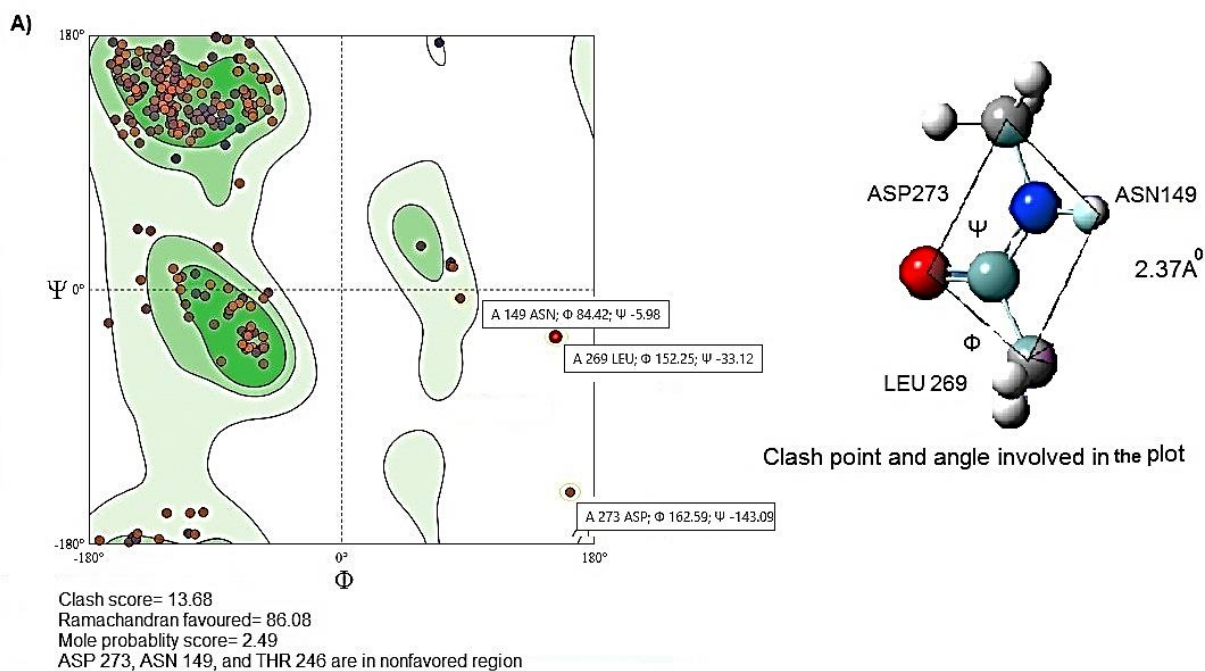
A)

180°

$\Psi$ 0°

-180°

-180°

0°

180°

$\Phi$

A 149 ASN; $\Phi$ 84.42; $\Psi$ -5.98

A 269 LEU; $\Phi$ 152.25; $\Psi$ -33.12

A 273 ASP; $\Phi$ 162.59; $\Psi$ -143.09

Clash score= 13.68
Ramachandran favoured= 86.08
Mole probablity score= 2.49
ASP 273, ASN 149, and THR 246 are in nonfavored region

ASP273

ASN149

$\Psi$

2.37A$^0$

$\Phi$

LEU 269

Clash point and angle involved in the plot